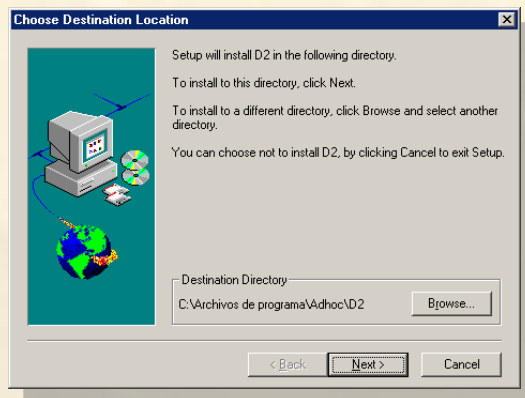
Choose Destination Location

Setup will install D2 in the following directory.

To install to this directory, click Next.

To install to a different directory, click Browse and select another directory.

You can choose not to install D2, by clicking Cancel to exit Setup.

Destination Directory

C:\Archivos de programa\Adhoc\D2

Browse...

< Back

Next >

Cancel